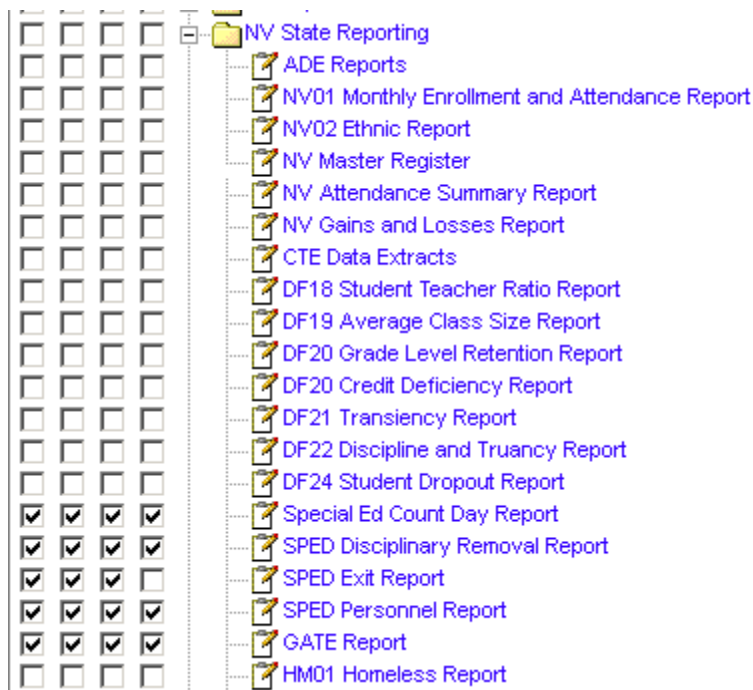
NV State Reporting
ADE Reports
NV01 Monthly Enrollment and Attendance Report
NV02 Ethnic Report
NV Master Register
NV Attendance Summary Report
NV Gains and Losses Report
CTE Data Extracts
DF18 Student Teacher Ratio Report
DF19 Average Class Size Report
DF20 Grade Level Retention Report
DF20 Credit Deficiency Report
DF21 Transiency Report
DF22 Discipline and Truancy Report
DF24 Student Dropout Report
Special Ed Count Day Report
SPED Disciplinary Removal Report
SPED Exit Report
SPED Personnel Report
GATE Report
HM01 Homeless Report